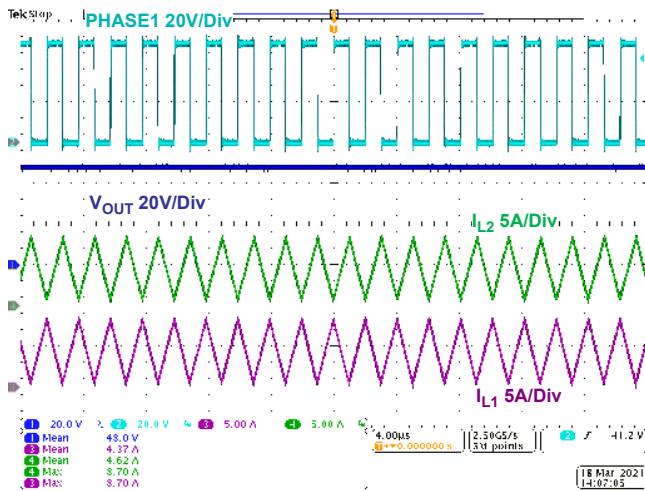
Tek Stop

PHASE1 20V/Div

$V_{OUT}$ 20V/Div

$I_{L2}$ 5A/Div

$I_{L1}$ 5A/Div

1 20.0 V 2 20.0 V 3 5.00 A 4 5.00 A

1 Mean 48.0 V
3 Mean 4.37 A
4 Mean 4.62 A
4 Max 8.70 A
3 Max 8.70 A

4.00µs
T→▼0.000000 s

2.50GS/s
5M points

2 ƒ 41.2 V

18 Mar 2021
14:07:05